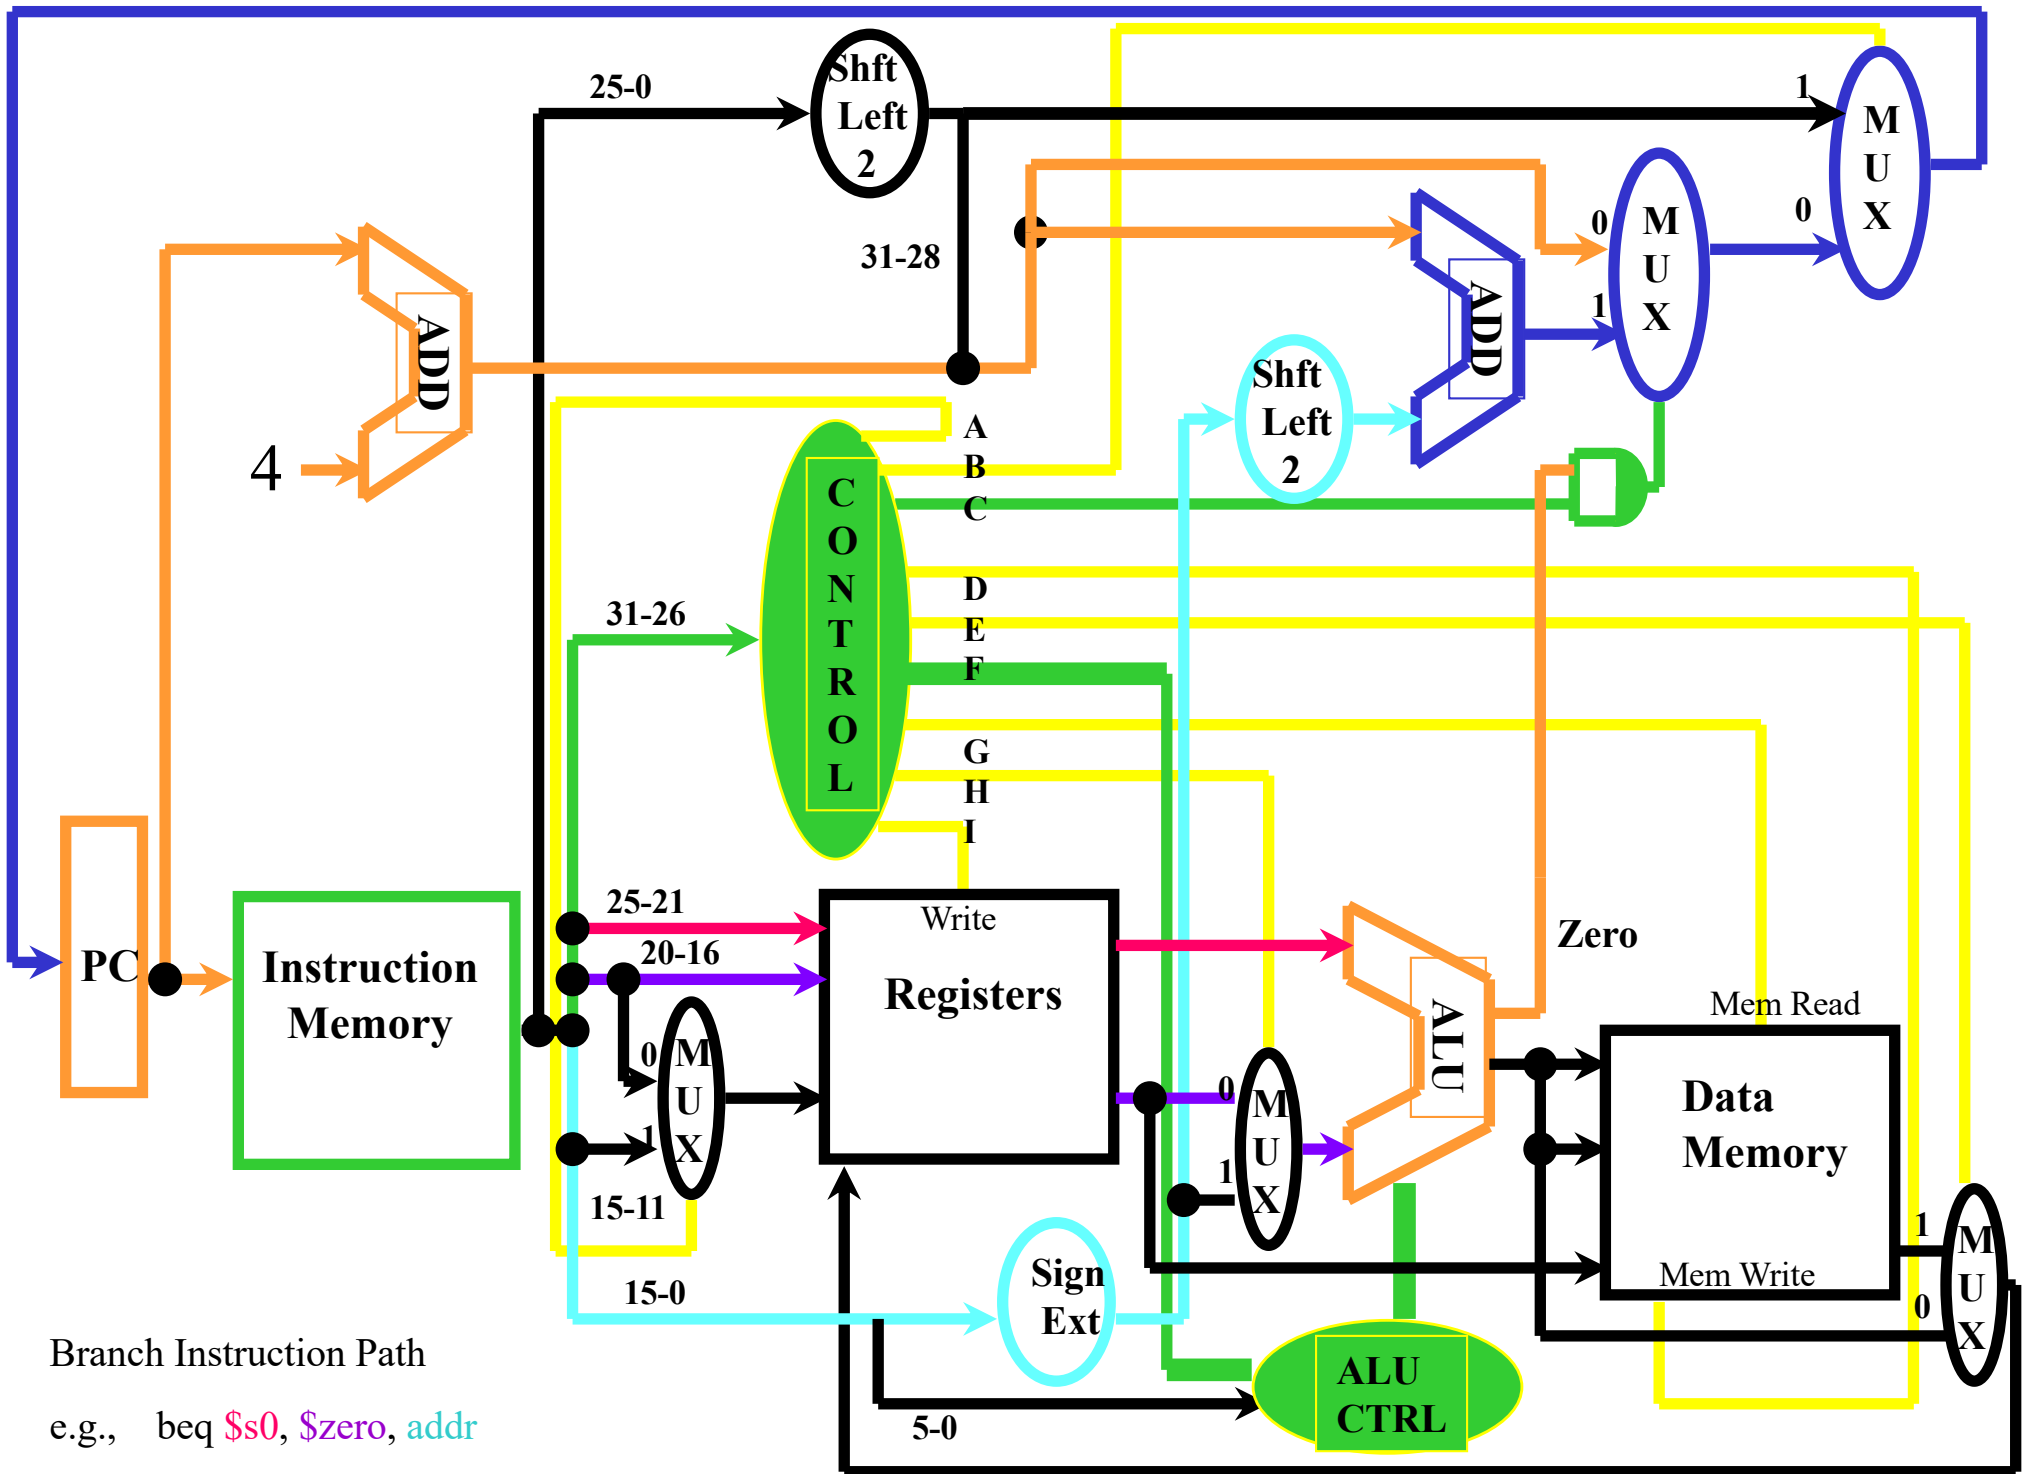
25-0
Shft Left 2
1
M U X
0
31-28
0
M U X
1
ADD
ADD
4
Shft Left 2
A
B
C
C O N T R O L
31-26
D
E
F
G
H
I
25-21
Write
20-16
Registers
Zero
PC
Instruction Memory
0
M U X
1
0
M U X
1
ALU
Mem Read
Data Memory
15-11
1
Mem Write
M U X
0
15-0
Sign Ext
ALU CTRL
5-0
Branch Instruction Path
e.g., beq $s0, $zero, addr